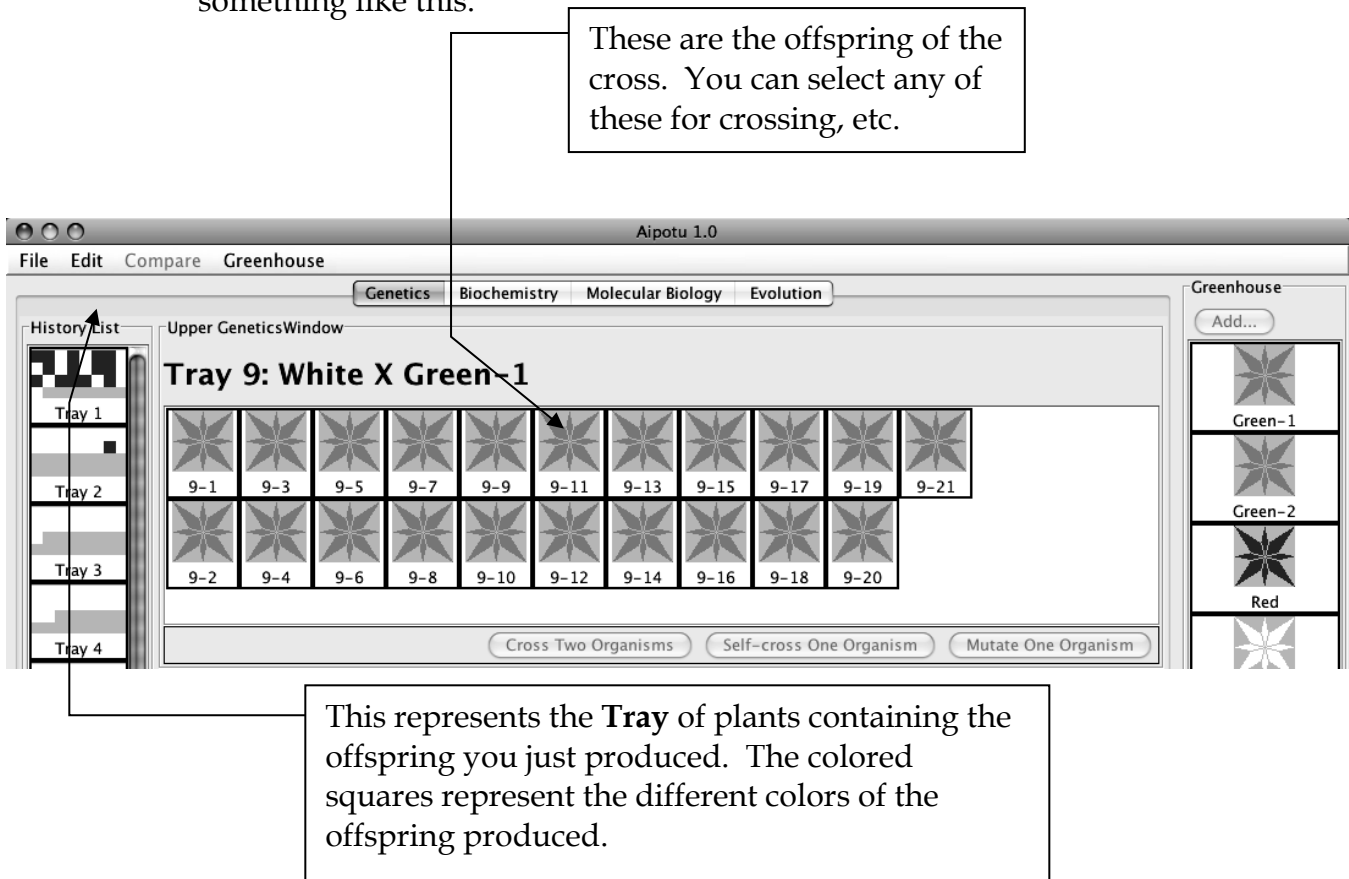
something like this:

These are the offspring of the cross. You can select any of these for crossing, etc.

Aipotu 1.0

File Edit Compare Greenhouse

Genetics Biochemistry Molecular Biology Evolution

Greenhouse

Add...

History List

Upper GeneticsWindow

Tray 9: White X Green-1

Tray 1

Tray 2

Tray 3

Tray 4

9-1 9-3 9-5 9-7 9-9 9-11 9-13 9-15 9-17 9-19 9-21

9-2 9-4 9-6 9-8 9-10 9-12 9-14 9-16 9-18 9-20

Cross Two Organisms Self-cross One Organism Mutate One Organism

Green-1

Green-2

Red

This represents the **Tray** of plants containing the offspring you just produced. The colored squares represent the different colors of the offspring produced.